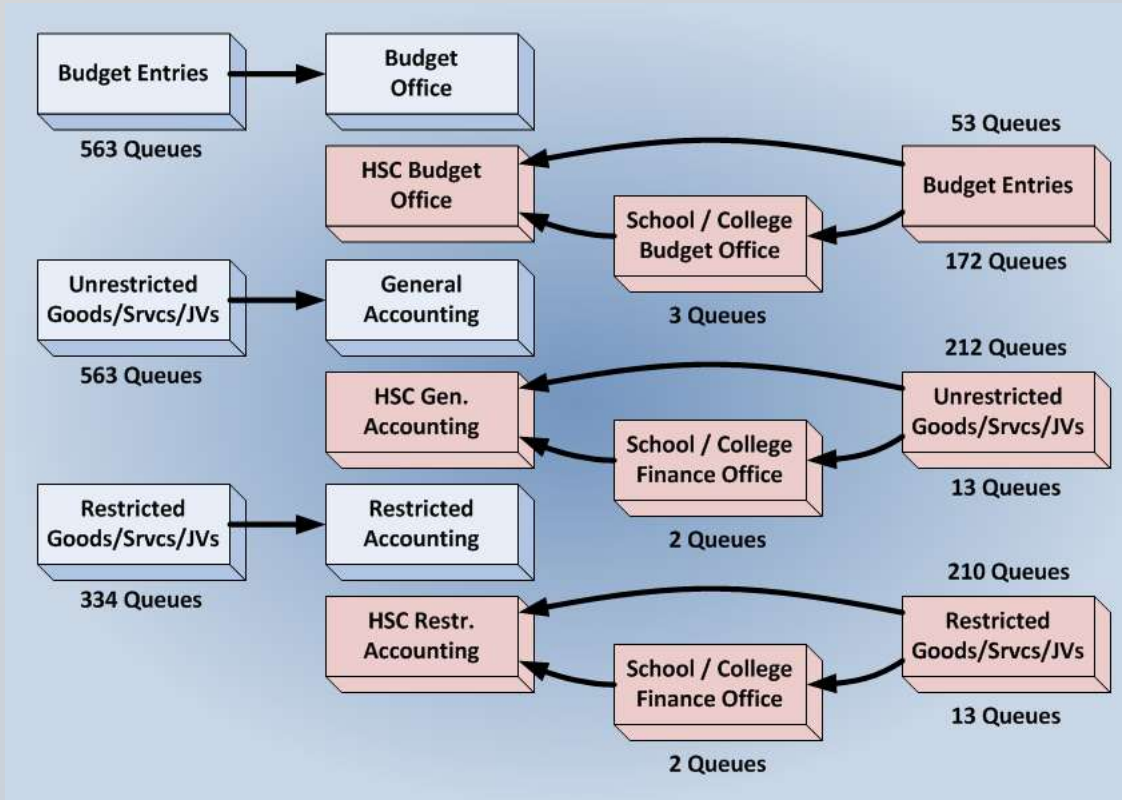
Budget Entries

563 Queues

Budget Office

53 Queues

HSC Budget Office

Budget Entries

School / College Budget Office

172 Queues

3 Queues

Unrestricted Goods/Srvcs/JVs

General Accounting

563 Queues

212 Queues

HSC Gen. Accounting

Unrestricted Goods/Srvcs/JVs

School / College Finance Office

13 Queues

2 Queues

Restricted Goods/Srvcs/JVs

Restricted Accounting

334 Queues

210 Queues

HSC Restr. Accounting

Restricted Goods/Srvcs/JVs

School / College Finance Office

13 Queues

2 Queues